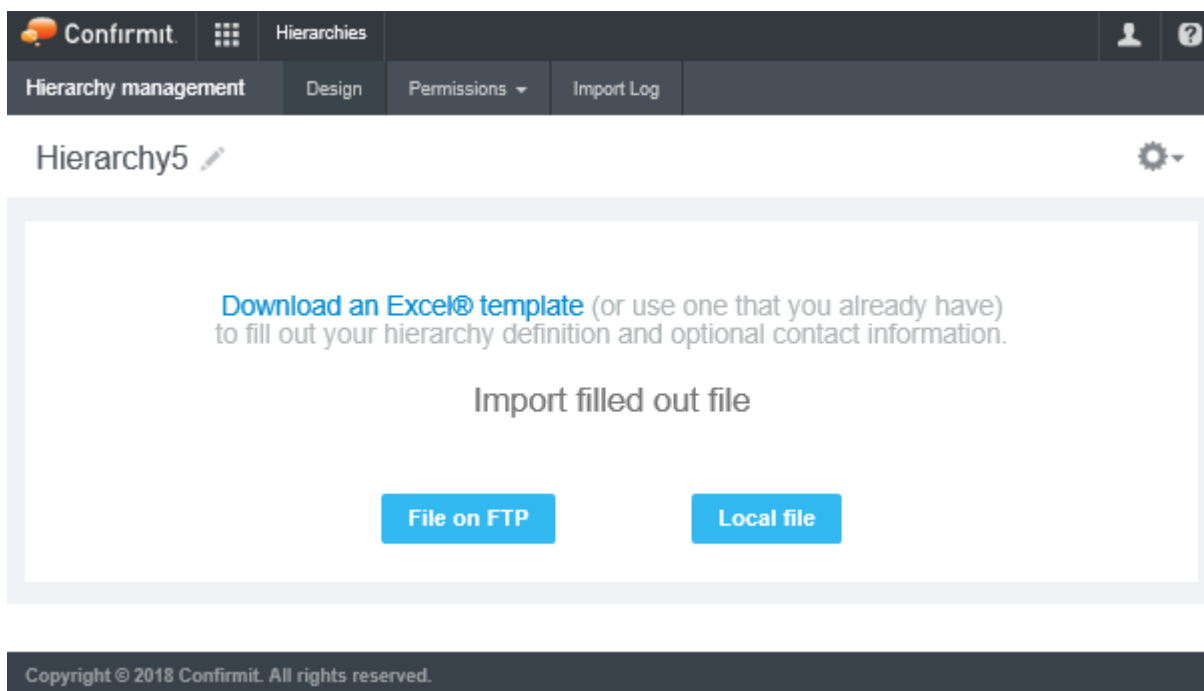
Confirmit. Hierarchies

Hierarchy management Design Permissions Import Log

Hierarchy5

Download an Excel® template (or use one that you already have) to fill out your hierarchy definition and optional contact information.

Import filled out file

File on FTP Local file

Copyright © 2018 Confirmit. All rights reserved.